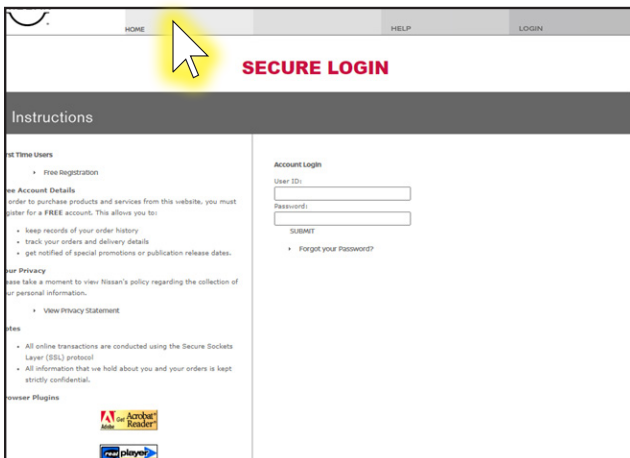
HOME HELP LOGIN

SECURE LOGIN

Instructions

rst Time Users

Free Registration

ree Account Details

order to purchase products and services from this website, you must gister for a FREE account. This allows you to:

keep records of your order history
track your orders and delivery details
get notified of special promotions or publication release dates.

our Privacy

ease take a moment to view Nissan's policy regarding the collection of ur personal information.

View Privacy Statement

otes

All online transactions are conducted using the Secure Sockets Layer (SSL) protocol
All information that we hold about you and your orders is kept strictly confidential.

owser Plugins

Adobe Get Acrobat Reader

real player

Account Login

User ID:

Password:

SUBMIT

Forgot your Password?